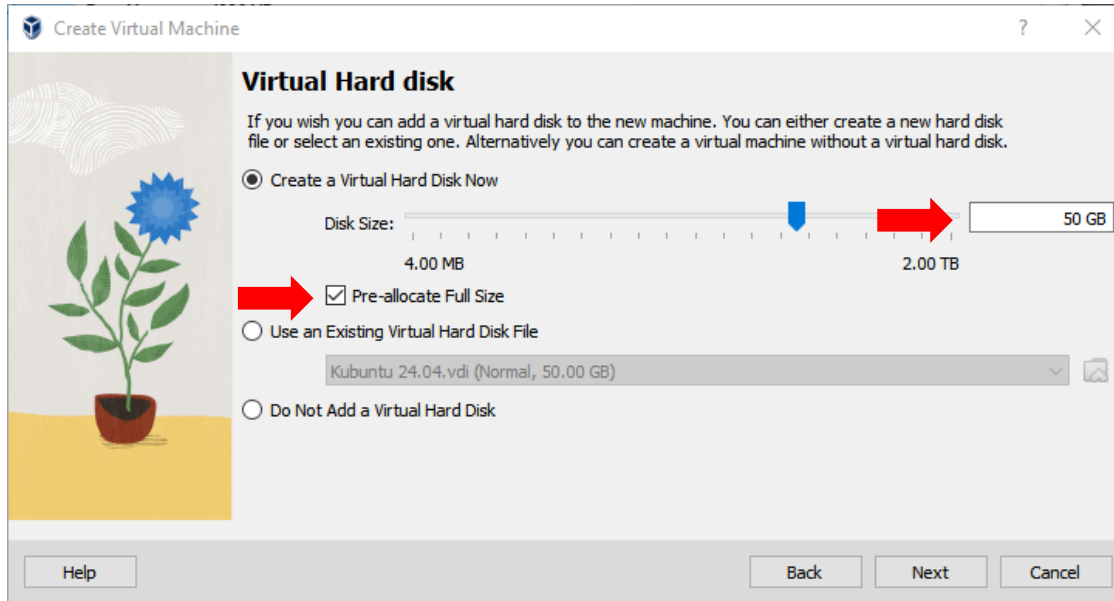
Create Virtual Machine

?

Virtual Hard disk

If you wish you can add a virtual hard disk to the new machine. You can either create a new hard disk file or select an existing one. Alternatively you can create a virtual machine without a virtual hard disk.

Create a Virtual Hard Disk Now

Disk Size:

50 GB

4.00 MB

2.00 TB

Pre-allocate Full Size

Use an Existing Virtual Hard Disk File

Kubuntu 24.04.vdi (Normal, 50.00 GB)

Do Not Add a Virtual Hard Disk

Help

Back

Next

Cancel